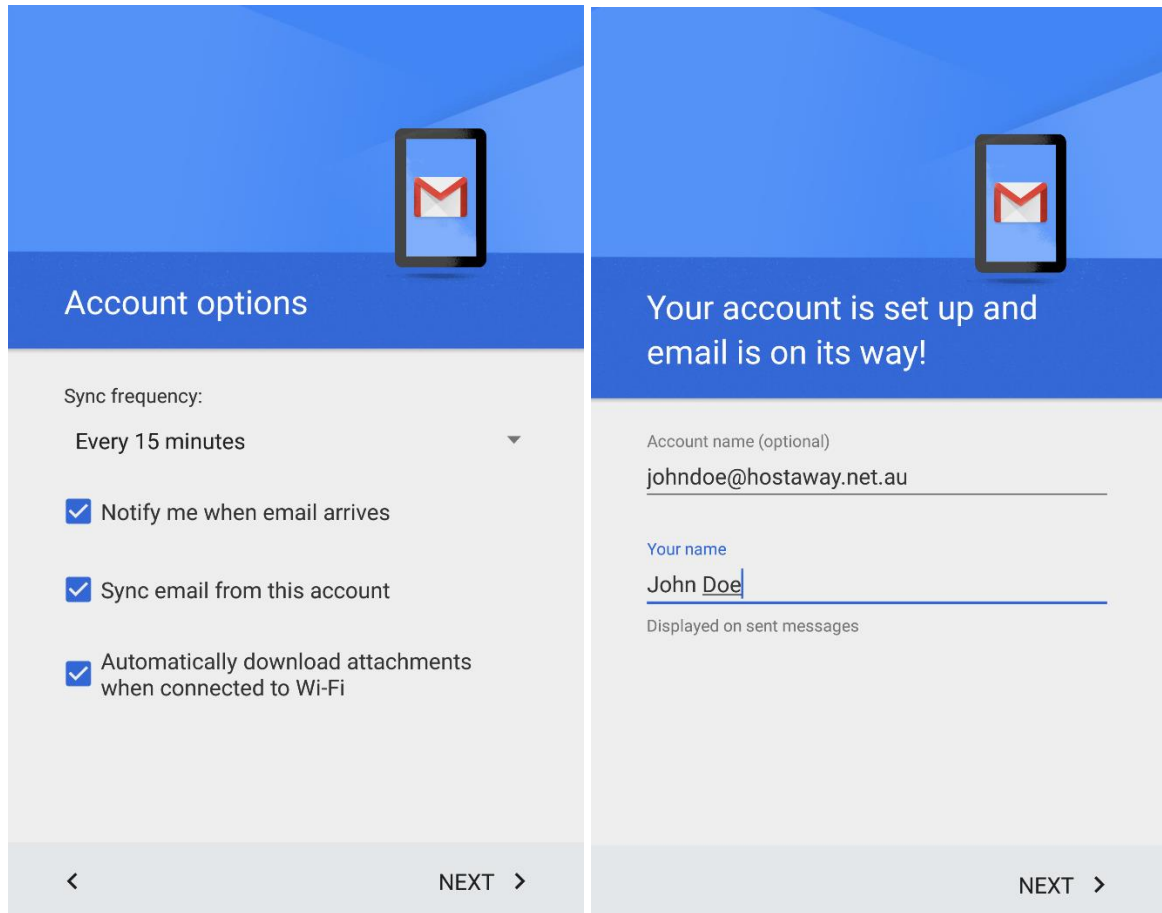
Account options

Sync frequency:

Every 15 minutes

Notify me when email arrives

Sync email from this account

Automatically download attachments when connected to Wi-Fi

<

NEXT >

Your account is set up and email is on its way!

Account name (optional)

johndoe@hostaway.net.au

Your name

John Doe

Displayed on sent messages

NEXT >